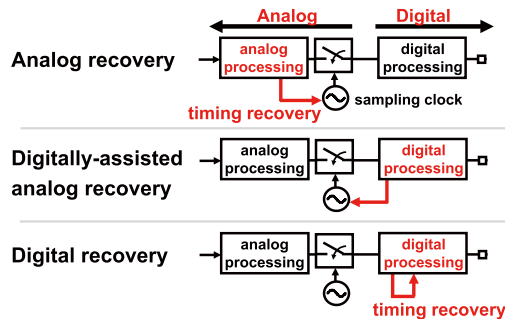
Analog

Digital

Analog recovery

analog processing

digital processing

sampling clock

timing recovery

Digitally-assisted analog recovery

analog processing

digital processing

Digital recovery

analog processing

digital processing

timing recovery